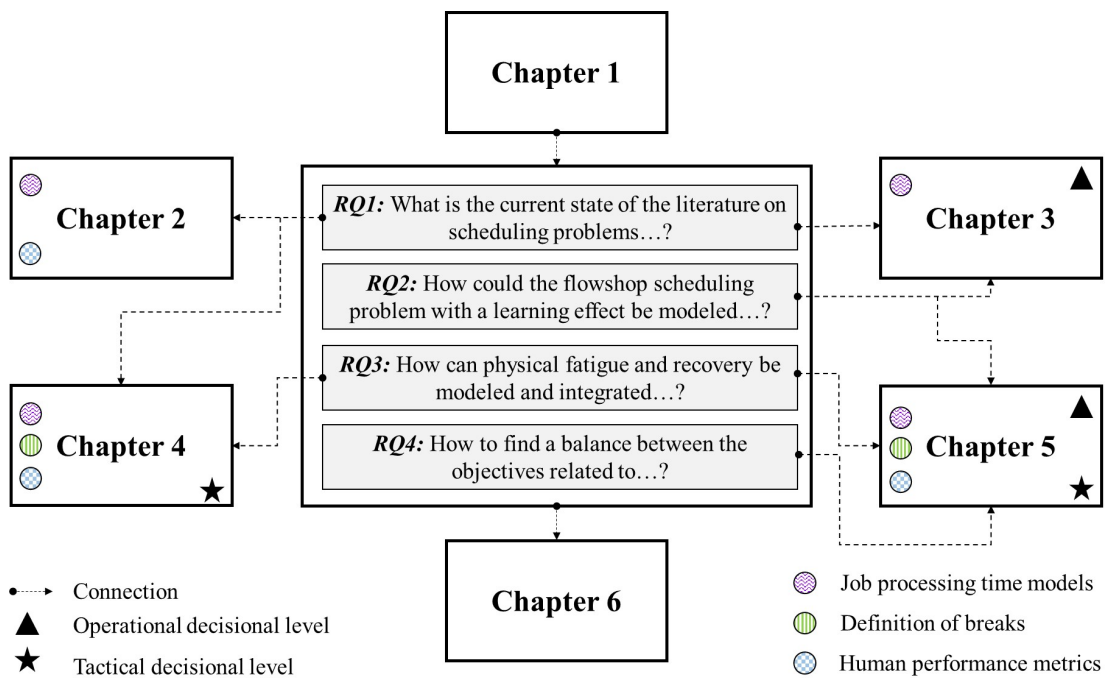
Chapter 1

Chapter 2

RQ1: What is the current state of the literature on scheduling problems…?

Chapter 3

RQ2: How could the flowshop scheduling problem with a learning effect be modeled…?

RQ3: How can physical fatigue and recovery be modeled and integrated…?

Chapter 4

RQ4: How to find a balance between the objectives related to…?

Chapter 5

Chapter 6

Connection

Operational decisional level

Tactical decisional level

Job processing time models

Definition of breaks

Human performance metrics